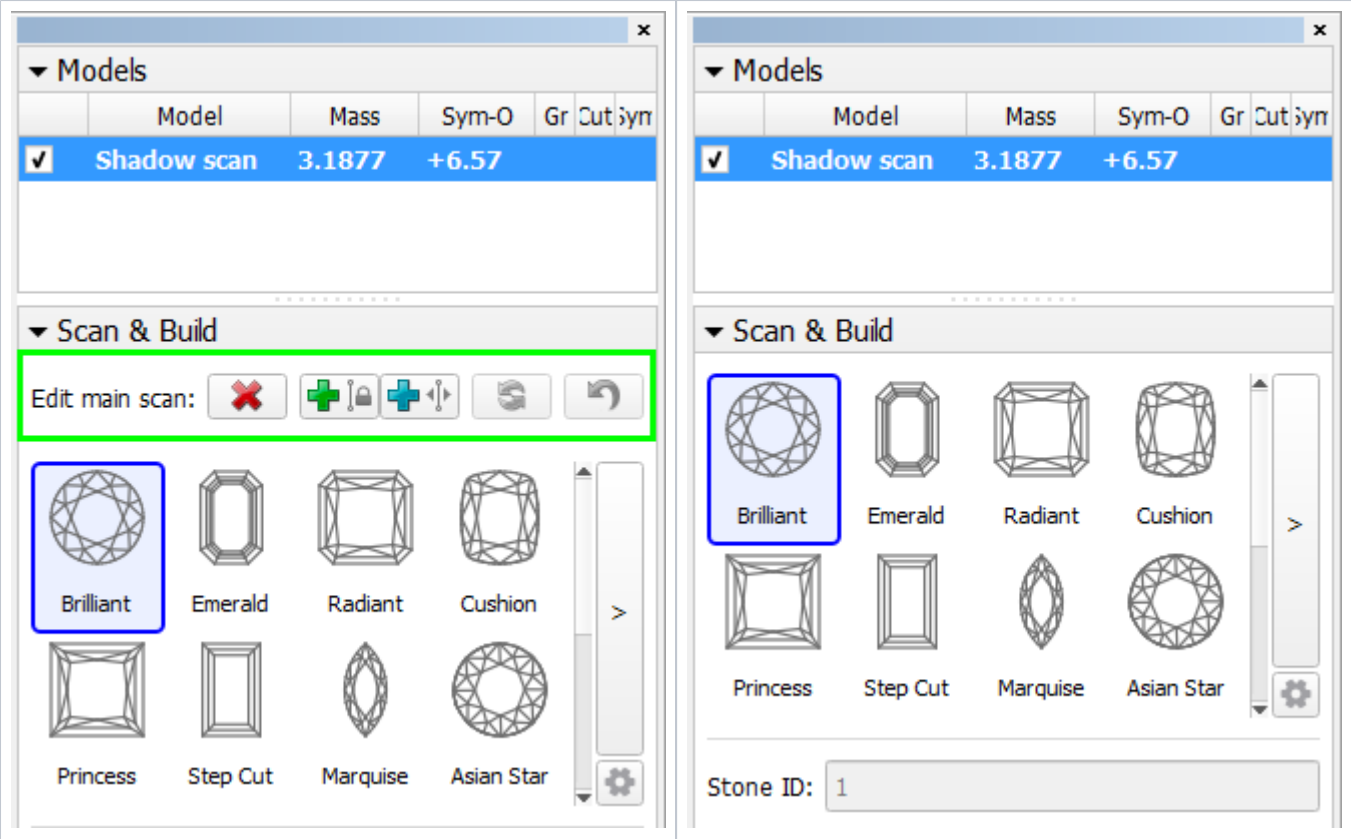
×

Models

| | Model | Mass | Sym-O | Gr | Cut | Sym |
|---|---|---|---|---|---|---|
| ✓ | Shadow scan | 3.1877 | +6.57 | | | |

Scan & Build

Edit main scan:

Brilliant
Emerald
Radiant
Cushion
Princess
Step Cut
Marquise
Asian Star

>

×

Models

| | Model | Mass | Sym-O | Gr | Cut | Sym |
|---|---|---|---|---|---|---|
| ✓ | Shadow scan | 3.1877 | +6.57 | | | |

Scan & Build

Brilliant
Emerald
Radiant
Cushion
Princess
Step Cut
Marquise
Asian Star

>

Stone ID: 1